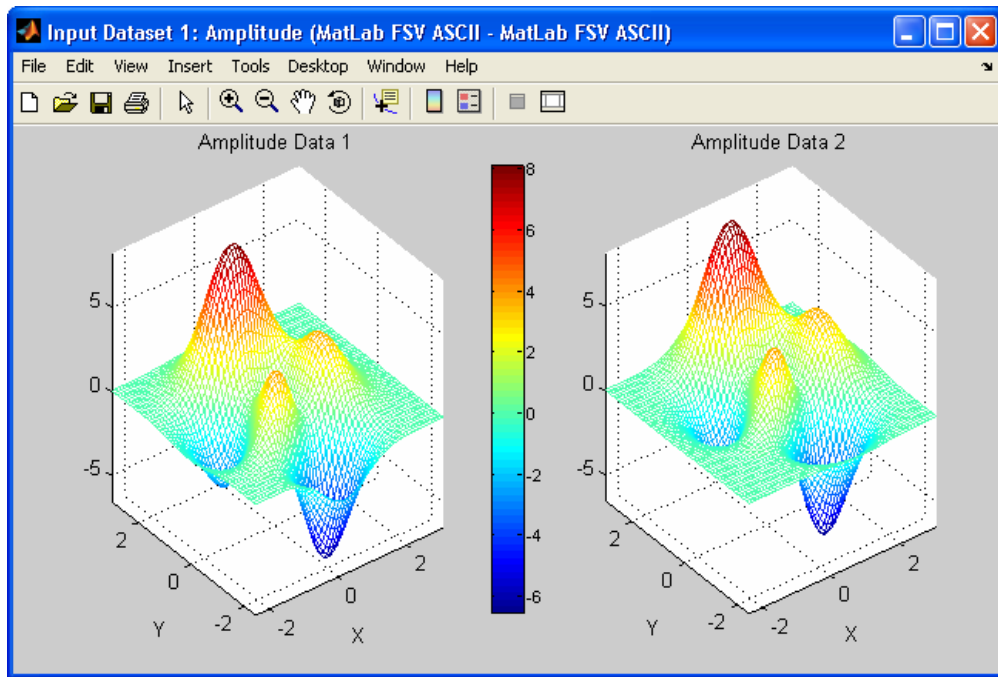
Input Dataset 1: Amplitude (MatLab FSV ASCII - MatLab FSV ASCII)

File Edit View Insert Tools Desktop Window Help

Amplitude Data 1

5
0
-5
2
0
Y
-2
-2
0
2
X

8
6
4
2
0
-2
-4
-6

Amplitude Data 2

5
0
-5
2
0
Y
-2
-2
0
2
X